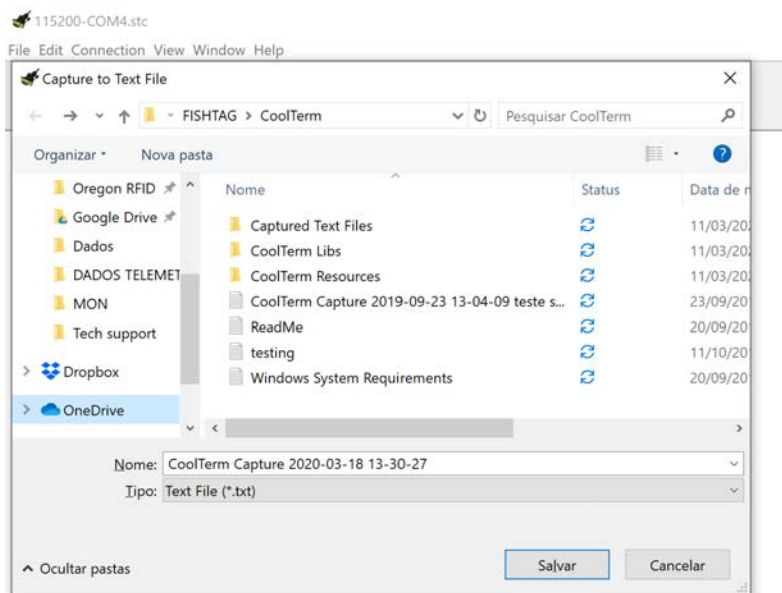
115200-COM4.stc

File Edit Connection View Window Help

Capture to Text File

« FISHTAG > CoolTerm

Pesquisar CoolTerm

Organizar ▾ Nova pasta

Oregon RFID
Google Drive
Dados
DADOS TELEMET
MON
Tech support
Dropbox
OneDrive

| Nome | Status | Data de m |
|---|---|---|
| Captured Text Files | | 11/03/20 |
| CoolTerm Libs | | 11/03/20 |
| CoolTerm Resources | | 11/03/20 |
| CoolTerm Capture 2019-09-23 13-04-09 teste s... | | 23/09/20 |
| ReadMe | | 20/09/20 |
| testing | | 11/10/20 |
| Windows System Requirements | | 20/09/20 |

Nome: CoolTerm Capture 2020-03-18 13-30-27

Tipo: Text File (*.txt)

^ Ocultar pastas

Salvar

Cancelar